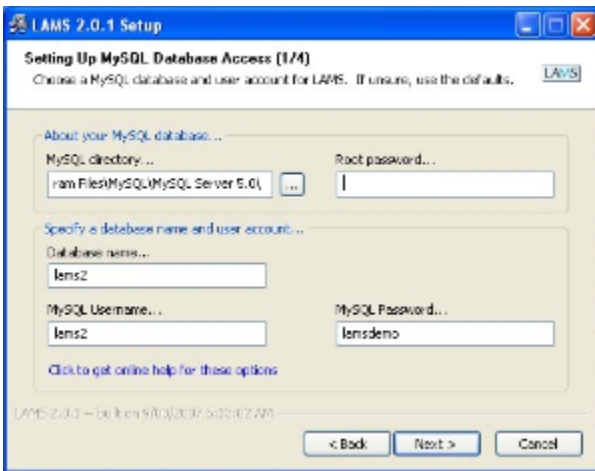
LAMS 2.0.1 Setup

Setting Up MySQL Database Access (1/4)
Choose a MySQL database and user account for LAMS. If unsure, use the defaults.

LAMS

About your MySQL database...
MySQL directory...
ram Files\MySQL\MySQL Server 5.0\
...
Root password...

Specify a database name and user account...
Database name...
lams2
MySQL Username...
lams2
MySQL Password...
lamsdemo

Click to get online help for these options

LAMS 2.0.0 -- built on 9/10/2007 5:03:02 AM

< Back
Next >
Cancel